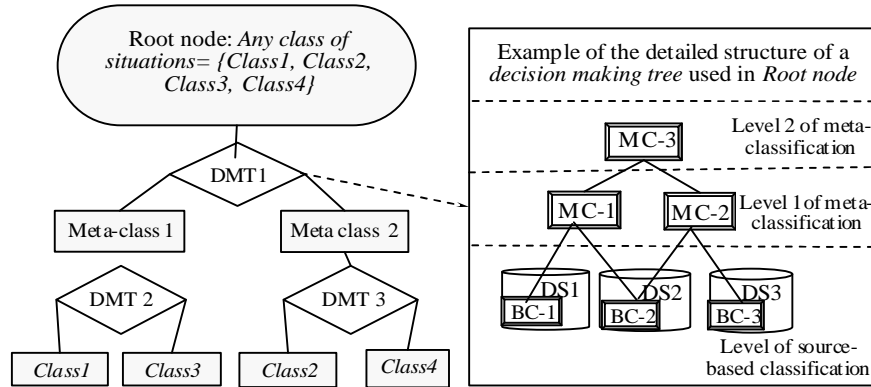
Root node: *Any class of situations= {Class1, Class2, Class3, Class4}*

DMT1

Meta-class 1

Meta class 2

DMT 2

DMT 3

*Class1*

*Class3*

*Class2*

*Class4*

Example of the detailed structure of a *decision making tree* used in *Root node*

MC-3

Level 2 of meta-classification

MC-1

MC-2

Level 1 of meta-classification

DS1

DS2

DS3

BC-1

BC-2

BC-3

Level of source-based classification